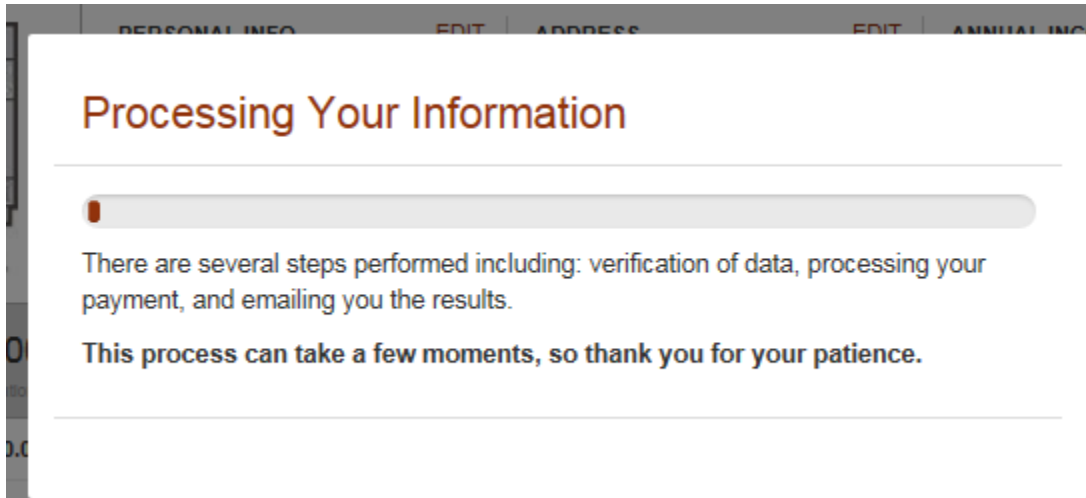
PERSONAL INFO EDIT ADDRESS EDIT ANNUAL INC

Processing Your Information

There are several steps performed including: verification of data, processing your payment, and emailing you the results.

**This process can take a few moments, so thank you for your patience.**